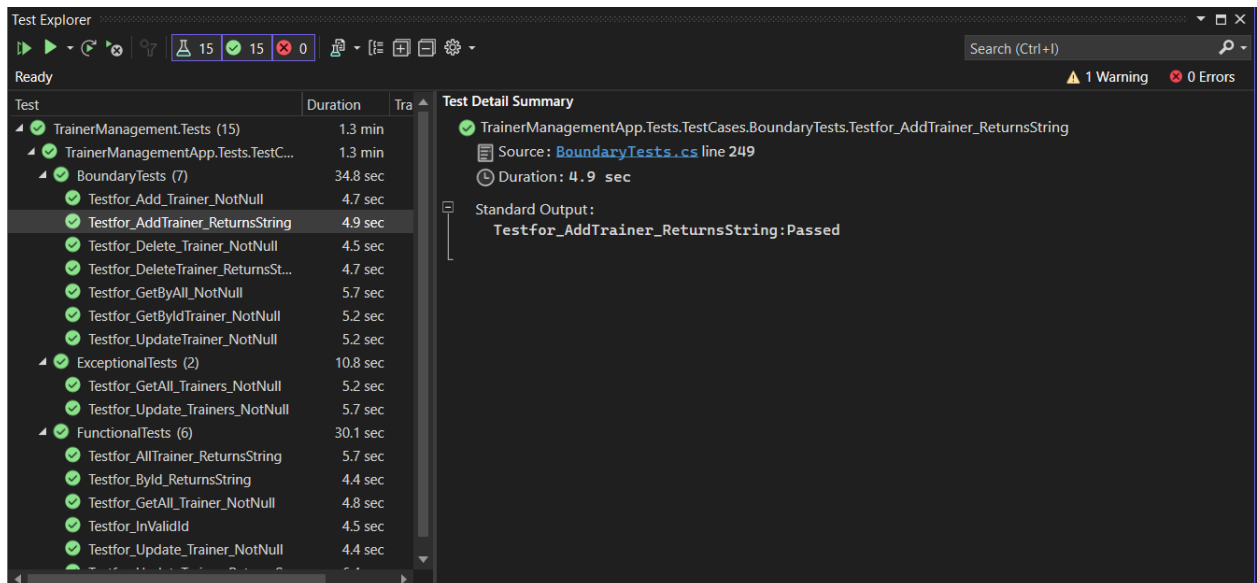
Test Explorer

15 15 0

Search (Ctrl+I)

Ready

1 Warning 0 Errors

| Test | Duration | Tra |
|---|---|---|
| TrainerManagement.Tests (15) | 1.3 min | |
| TrainerManagementApp.Tests.TestC... | 1.3 min | |
| BoundaryTests (7) | 34.8 sec | |
| Testfor_Add_Trainer_NotNull | 4.7 sec | |
| Testfor_AddTrainer_ReturnsString | 4.9 sec | |
| Testfor_Delete_Trainer_NotNull | 4.5 sec | |
| Testfor_DeleteTrainer_ReturnsSt... | 4.7 sec | |
| Testfor_GetByAll_NotNull | 5.7 sec | |
| Testfor_GetByIdTrainer_NotNull | 5.2 sec | |
| Testfor_UpdateTrainer_NotNull | 5.2 sec | |
| ExceptionalTests (2) | 10.8 sec | |
| Testfor_GetAll_Trainers_NotNull | 5.2 sec | |
| Testfor_Update_Trainers_NotNull | 5.7 sec | |
| FunctionalTests (6) | 30.1 sec | |
| Testfor_AllTrainer_ReturnsString | 5.7 sec | |
| Testfor_ById_ReturnsString | 4.4 sec | |
| Testfor_GetAll_Trainer_NotNull | 4.8 sec | |
| Testfor_InValidId | 4.5 sec | |
| Testfor_Update_Trainer_NotNull | 4.4 sec | |

Test Detail Summary

TrainerManagementApp.Tests.TestCases.BoundaryTests.Testfor_AddTrainer_ReturnsString

Source: BoundaryTests.cs line 249

Duration: 4.9 sec

Standard Output:
Testfor_AddTrainer_ReturnsString:Passed